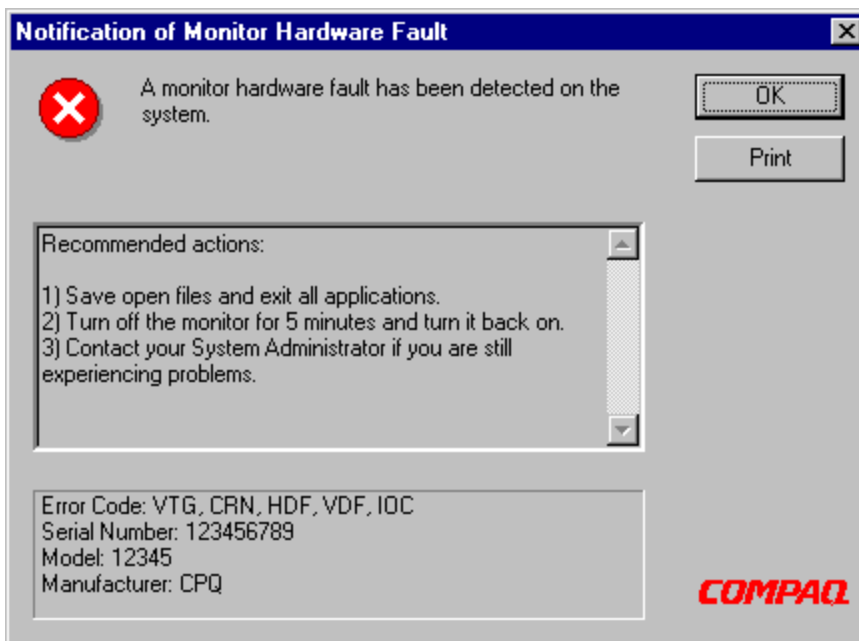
Notification of Monitor Hardware Fault

A monitor hardware fault has been detected on the system.

OK

Print

Recommended actions:

1) Save open files and exit all applications.
2) Turn off the monitor for 5 minutes and turn it back on.
3) Contact your System Administrator if you are still experiencing problems.

Error Code: VTG, CRN, HDF, VDF, IOC
Serial Number: 123456789
Model: 12345
Manufacturer: CPQ

COMPAQ